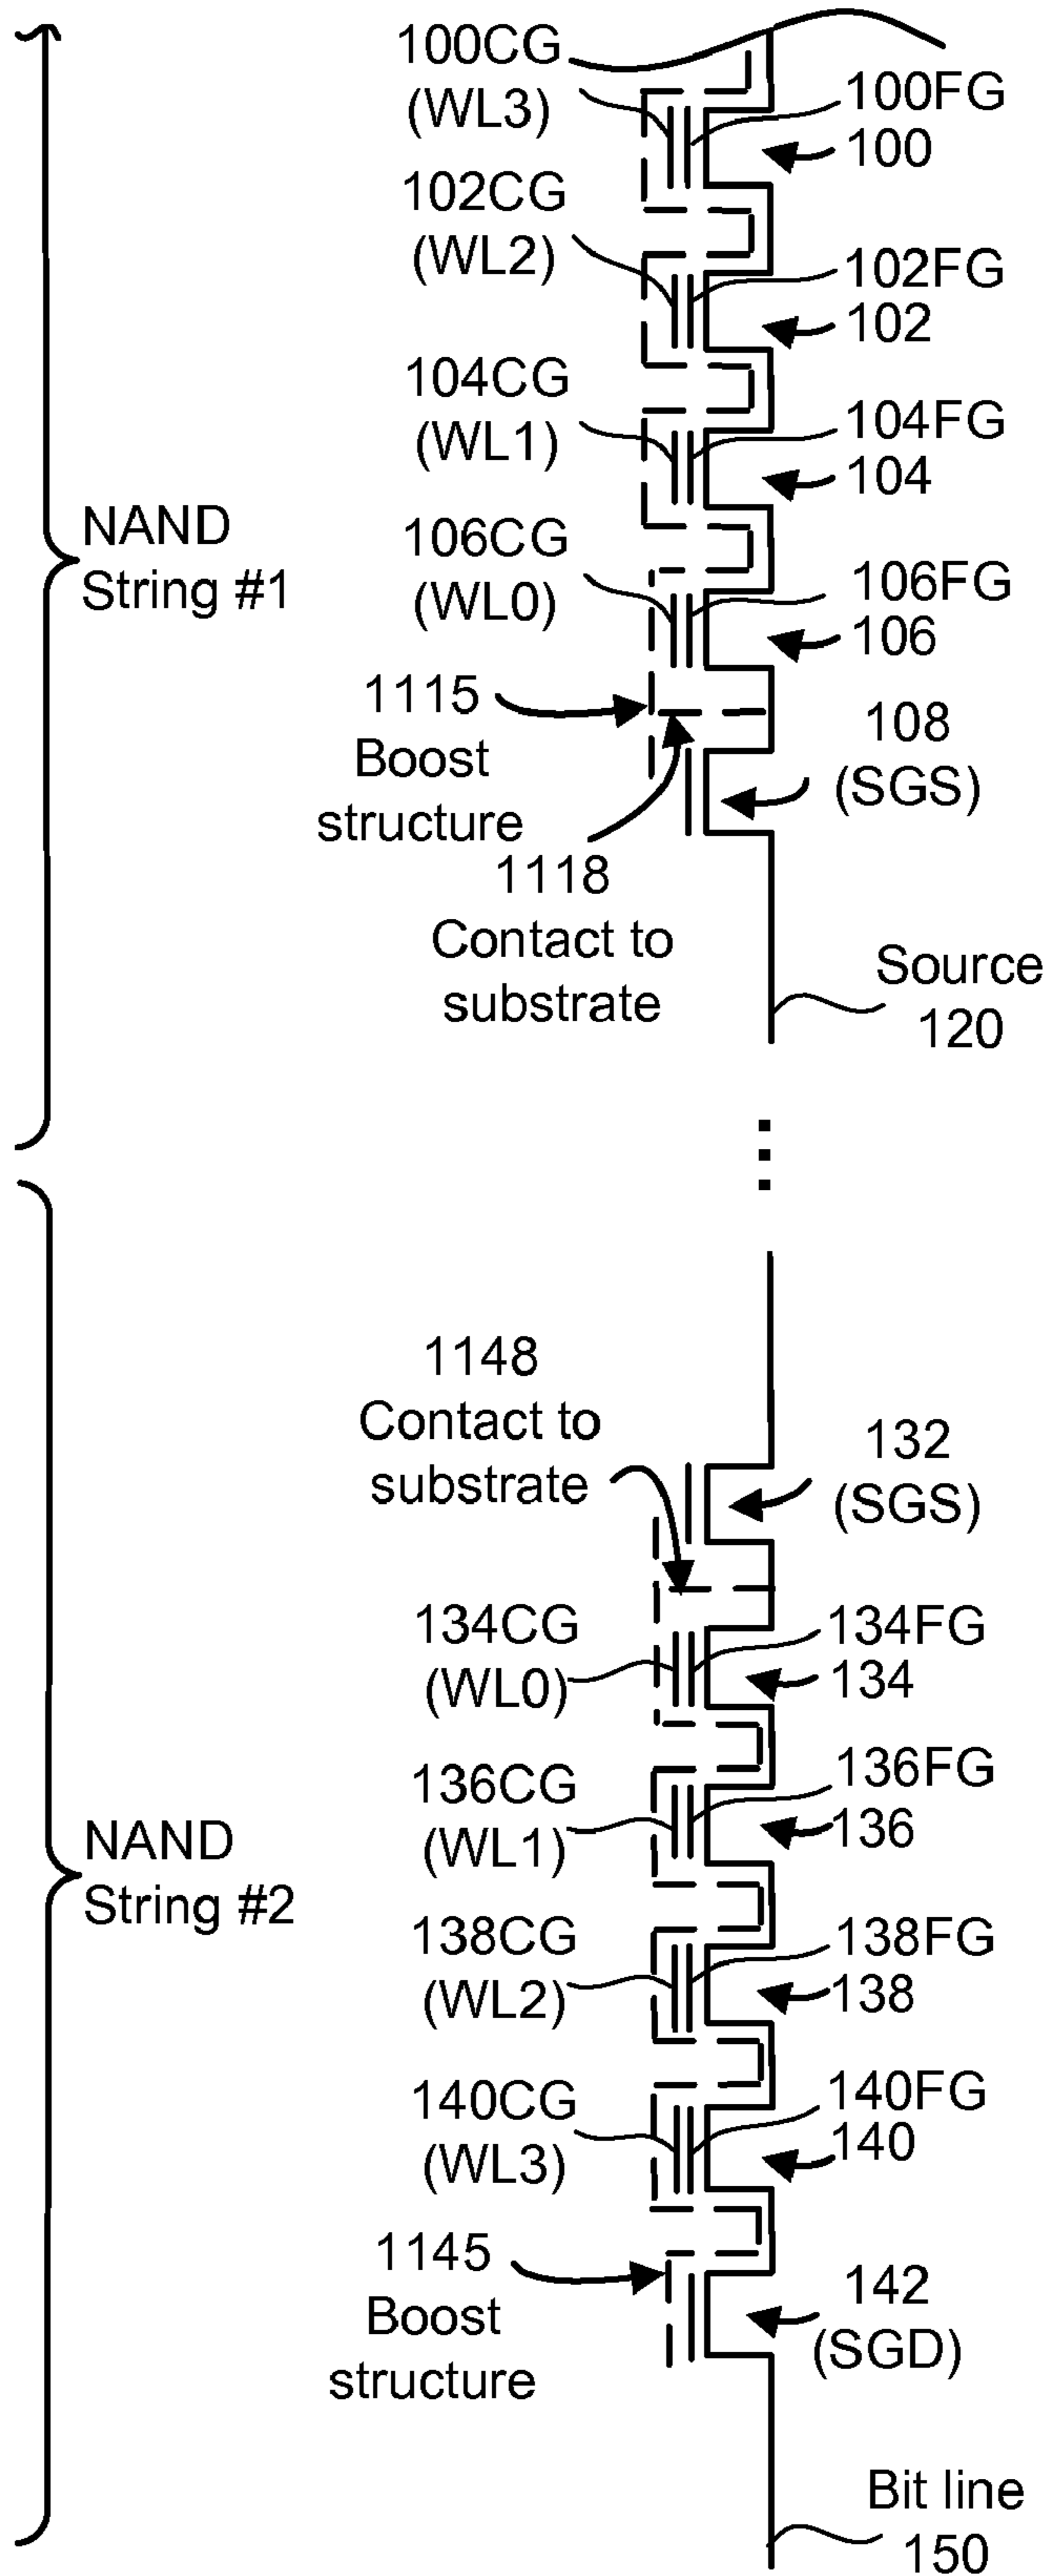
100CG
(WL3)
100FG
100
102CG
(WL2)
102FG
102
104CG
(WL1)
104FG
104
NAND
String #1
106CG
(WL0)
106FG
106
1115
Boost
structure
108
(SGS)
1118
Contact to
substrate
Source
120

1148
Contact to
substrate
132
(SGS)
134CG
(WL0)
134FG
134
136CG
(WL1)
136FG
136
NAND
String #2
138CG
(WL2)
138FG
138
140CG
(WL3)
140FG
140
1145
Boost
structure
142
(SGD)
Bit line
150